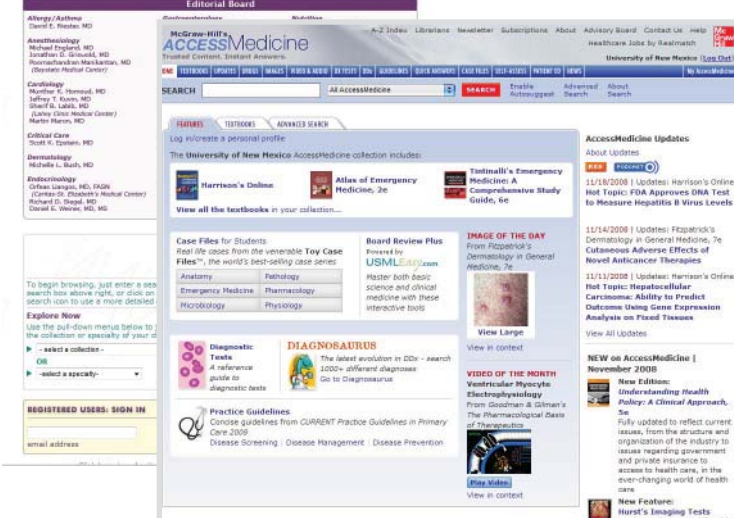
Editorial Board

Allergy/Asthma
David E. Riester, MD

Anesthesiology
Michael England, MD
Jonathan D. Griswold, MD
Poornachandran Manikantan, MD
(Baystate Medical Center)

Cardiology
Munther K. Homoud, MD
Jeffrey T. Kuvin, MD
Sharif B. Labib, MD
(Lahey Clinic Medical Center)
Martin Maron, MD

Critical Care
Scott K. Epstein, MD

Dermatology
Michelle L. Bush, MD

Endocrinology
Orfeas Liangos, MD, FASN
(Caritas St. Elizabeth's Medical Center)
Richard D. Siegel, MD
Daniel E. Weiner, MD, MS

Gastroenterology

Nutrition

To begin browsing, just enter a sea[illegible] search box above right, or click on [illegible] search icon to use a more detailed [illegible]

Explore Now
Use the pull-down menus below to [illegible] the collection or specialty of your c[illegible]

-select a collection-
OR
-select a specialty-

REGISTERED USERS: SIGN IN
email address

McGraw-Hill's ACCESSMedicine
Trusted Content. Instant Answers.

A-Z Index Librarians Newsletter Subscriptions About Advisory Board Contact Us Help
Healthcare Jobs by Realmatch
University of New Mexico (Log Out)

TEXTBOOKS UPDATES DRUGS IMAGES VIDEO & AUDIO DX TESTS DDx GUIDELINES QUICK ANSWERS CASE FILES SELF-ASSESS PATIENT ED NEWS My AccessMedicine

SEARCH All AccessMedicine SEARCH Enable Autosuggest Advanced Search About Search

FEATURES TEXTBOOKS ADVANCED SEARCH

Log in/create a personal profile

The University of New Mexico AccessMedicine collection includes:

Harrison's Online
Atlas of Emergency Medicine, 2e
Tintinalli's Emergency Medicine: A Comprehensive Study Guide, 6e

View all the textbooks in your collection...

Case Files for Students
Real life cases from the venerable Toy Case Files™, the world's best-selling case series

| Anatomy | Pathology |
|---|---|
| Emergency Medicine | Pharmacology |
| Microbiology | Physiology |

Board Review Plus
Powered by USMLEasy.com
Master both basic science and clinical medicine with these interactive tools

IMAGE OF THE DAY
From Fitzpatrick's Dermatology in General Medicine, 7e
View Large
View in context

Diagnostic Tests
A reference guide to diagnostic tests

DIAGNOSAURUS
The latest evolution in DDx - search 1000+ different diagnoses
Go to Diagnosaurus

VIDEO OF THE MONTH
Ventricular Myocyte Electrophysiology
From Goodman & Gilman's The Pharmacological Basis of Therapeutics
Play Video
View in context

Practice Guidelines
Concise guidelines from CURRENT Practice Guidelines in Primary Care 2009
Disease Screening | Disease Management | Disease Prevention

AccessMedicine Updates
About Updates
RSS PODCAST

11/18/2008 | Updates: Harrison's Online
Hot Topic: FDA Approves DNA Test to Measure Hepatitis B Virus Levels

11/14/2008 | Updates: Fitzpatrick's Dermatology in General Medicine, 7e
Cutaneous Adverse Effects of Novel Anticancer Therapies

11/13/2008 | Updates: Harrison's Online
Hot Topic: Hepatocellular Carcinoma: Ability to Predict Outcome Using Gene Expression Analysis on Fixed Tissues

View All Updates

NEW on AccessMedicine | November 2008

New Edition:
Understanding Health Policy: A Clinical Approach, 5e
Fully updated to reflect current issues, from the structure and organization of the industry to issues regarding government and private insurance to access to health care, in the ever-changing world of health care

New Feature:
Hurst's Imaging Tests